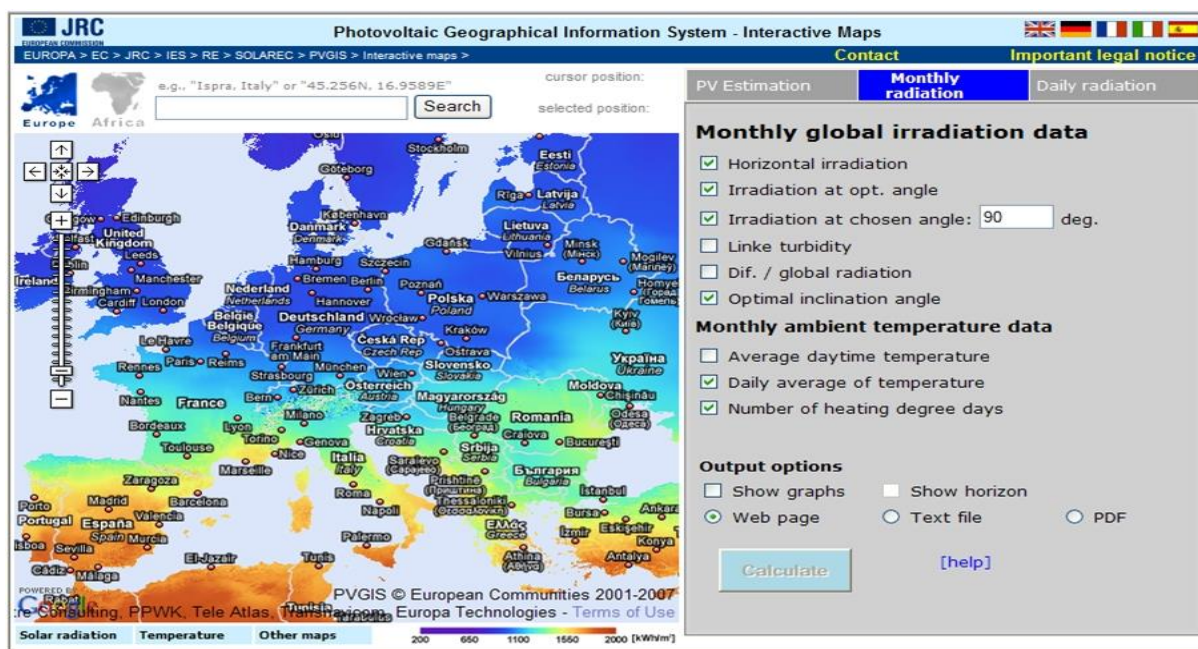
JRC
EUROPEAN COMMISSION
Photovoltaic Geographical Information System - Interactive Maps
EUROPA > EC > JRC > IES > RE > SOLAREC > PVGIS > Interactive maps >
Contact
Important legal notice
Europe Africa
e.g., "Ispra, Italy" or "45.256N, 16.9589E"
Search
cursor position:
selected position:
PV Estimation
Monthly radiation
Daily radiation

Monthly global irradiation data
Horizontal irradiation
Irradiation at opt. angle
Irradiation at chosen angle: 90 deg.
Linke turbidity
Dif. / global radiation
Optimal inclination angle

Monthly ambient temperature data
Average daytime temperature
Daily average of temperature
Number of heating degree days

Output options
Show graphs
Show horizon
Web page
Text file
PDF
Calculate
[help]

Oslo Stockholm Eesti Estonia Göteborg Riga Latvija Latvia Glasgow Edinburgh København Danmark Denmark Lietuva Lithuania United Kingdom Belfast Leeds Gdańsk Vilnius Minsk (Мінск) Mogilev (Магілеў) Dublin Manchester Hamburg Szczecin Беларусь Belarus Ireland Birmingham Bremen Berlin Poznań Homyel (Гомель) Nederland Netherlands Cardiff London Hannover Polska Poland Warszawa België Belgique Belgium Deutschland Germany Wrocław Kyiv (Київ) Frankfurt am Main Kraków Le Havre Česká Rep Czech Rep Ostrava Rennes Paris Reims Slovensko Slovakia Україна Ukraine Strasbourg München Wien Zürich Österreich Austria Moldova Chişinău Nantes France Bern Magyarország Hungary Milano Zagreb Hrvatska Croatia Belgrade (Београд) Odesa (Одеса) Bordeaux Lyon Romania Torino Genova Craiova Bucureşti Toulouse Nice Italia Italy Srbija Serbia Marseille Sarajevo (Сарајево) България Bulgaria Zaragoza Prishtine (Приштина) Roma Istanbul Thessaloniki (Θεσσαλονίκη) Porto Madrid Barcelona Ankara Napoli Portugal España Spain Valencia Bursa Ελλάς Greece Izmir Eskişehir Lisboa Sevilla Murcia Palermo Konya El-Jazair Tunis Athina (Αθήνα) Antalya Cádiz Málaga Rabat Tunisia

POWERED BY Google
PVGIS © European Communities 2001-2007
re Consulting, PPWK, Tele Atlas, Transnavicom, Europa Technologies - Terms of Use
Solar radiation
Temperature
Other maps
200 650 1100 1550 2000 [kWh/m²]